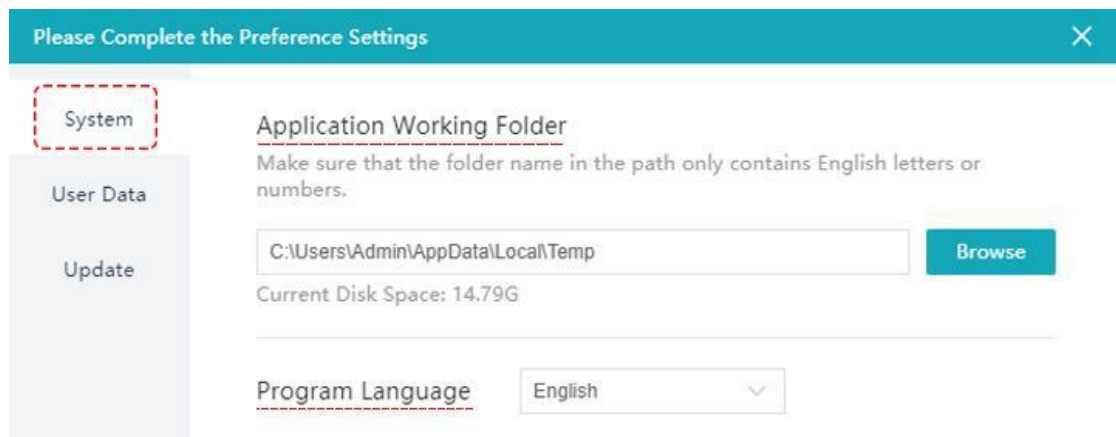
Please Complete the Preference Settings

System

User Data

Update

Application Working Folder

Make sure that the folder name in the path only contains English letters or numbers.

C:\Users\Admin\AppData\Local\Temp

Browse

Current Disk Space: 14.79G

Program Language

English